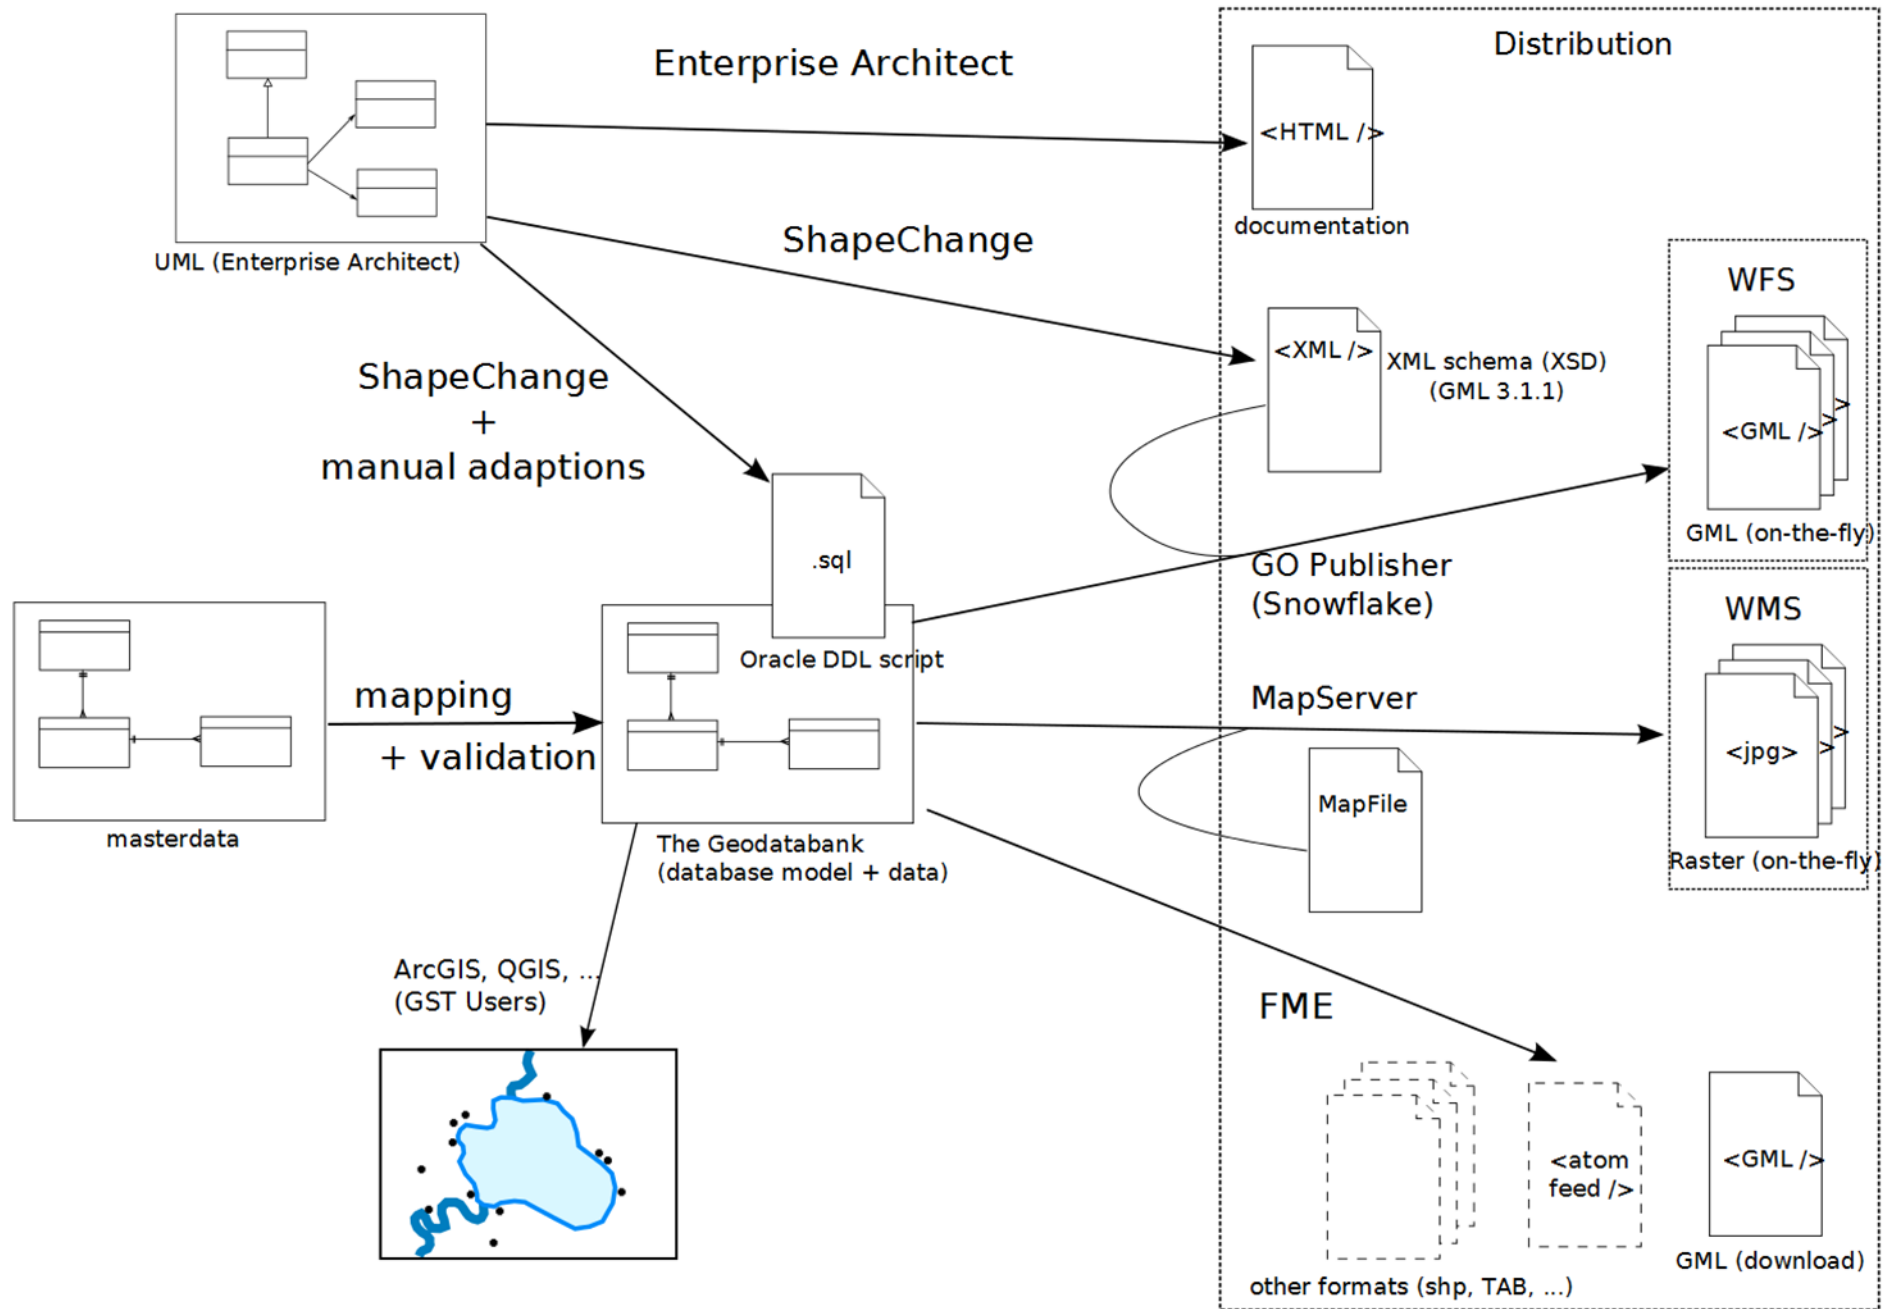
UML (Enterprise Architect)

Enterprise Architect

Distribution

<HTML />

documentation

ShapeChange

WFS

<XML />

XML schema (XSD)
(GML 3.1.1)

ShapeChange
+
manual adaptions

<GML />

GML (on-the-fly)

.sql

GO Publisher
(Snowflake)

Oracle DDL script

WMS

mapping

+ validation

MapServer

<jpg>

MapFile

masterdata

The Geodatabank
(database model + data)

Raster (on-the-fly)

ArcGIS, QGIS, ...
(GST Users)

FME

<atom feed />

<GML />

GML (download)

other formats (shp, TAB, ...)